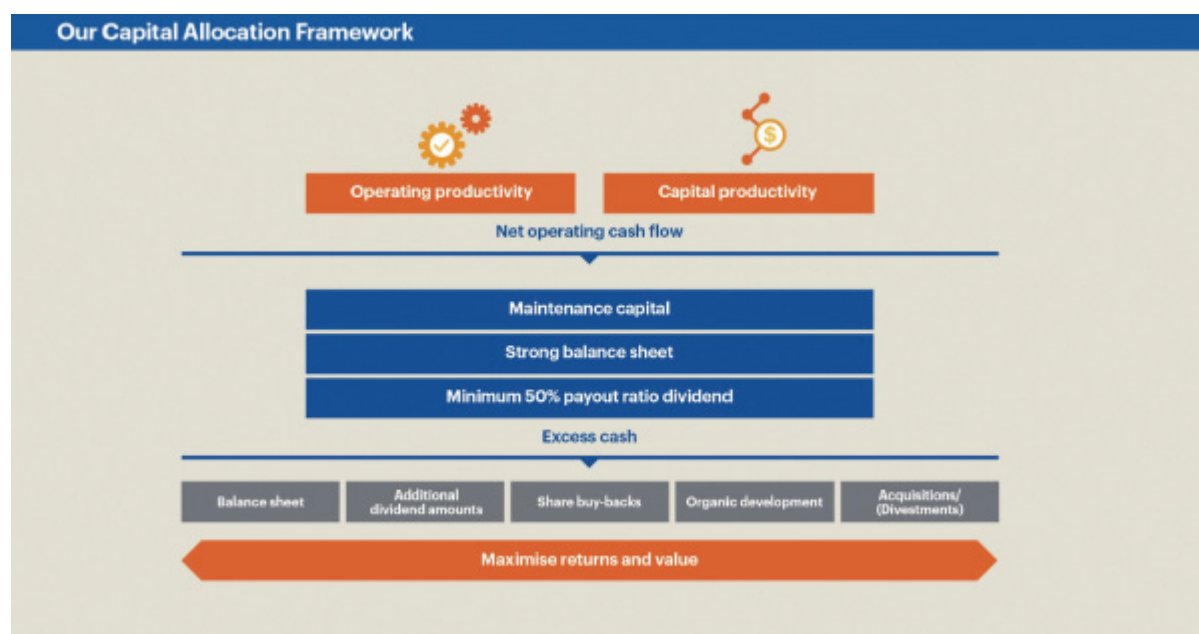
Our Capital Allocation Framework

Operating productivity

Capital productivity

Net operating cash flow

Maintenance capital

Strong balance sheet

Minimum 50% payout ratio dividend

Excess cash

Balance sheet

Additional dividend amounts

Share buy-backs

Organic development

Acquisitions/ (Divestments)

Maximise returns and value